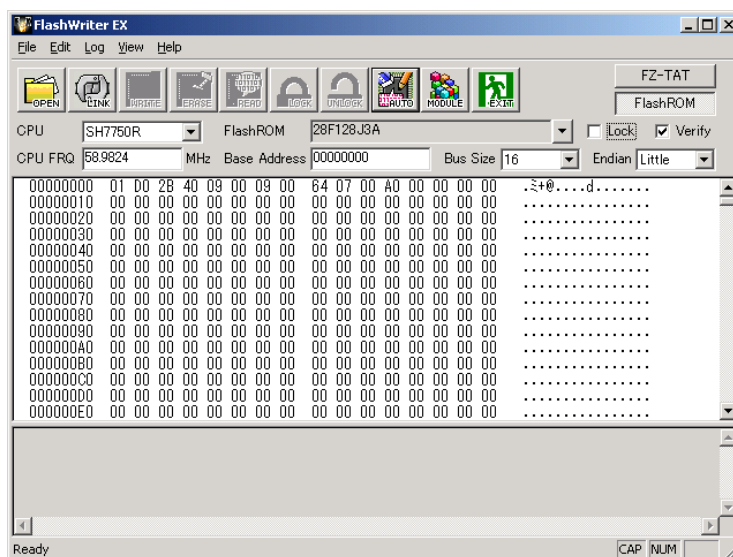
FlashWriter EX

File Edit Log View Help

OPEN LINK WRITE ERASE READ LOCK UNLOCK AUTO MODULE EXIT

FZ-TAT
FlashROM

CPU SH7750R FlashROM 28F128J3A Lock Verify

CPU FRQ 58.9824 MHz Base Address 00000000 Bus Size 16 Endian Little

00000000 01 D0 2B 40 09 00 09 00 64 07 00 A0 00 00 00 00 .ﾐ+@....d.......
00000010 00 00 00 00 00 00 00 00 00 00 00 00 00 00 00 00 ................
00000020 00 00 00 00 00 00 00 00 00 00 00 00 00 00 00 00 ................
00000030 00 00 00 00 00 00 00 00 00 00 00 00 00 00 00 00 ................
00000040 00 00 00 00 00 00 00 00 00 00 00 00 00 00 00 00 ................
00000050 00 00 00 00 00 00 00 00 00 00 00 00 00 00 00 00 ................
00000060 00 00 00 00 00 00 00 00 00 00 00 00 00 00 00 00 ................
00000070 00 00 00 00 00 00 00 00 00 00 00 00 00 00 00 00 ................
00000080 00 00 00 00 00 00 00 00 00 00 00 00 00 00 00 00 ................
00000090 00 00 00 00 00 00 00 00 00 00 00 00 00 00 00 00 ................
000000A0 00 00 00 00 00 00 00 00 00 00 00 00 00 00 00 00 ................
000000B0 00 00 00 00 00 00 00 00 00 00 00 00 00 00 00 00 ................
000000C0 00 00 00 00 00 00 00 00 00 00 00 00 00 00 00 00 ................
000000D0 00 00 00 00 00 00 00 00 00 00 00 00 00 00 00 00 ................
000000E0 00 00 00 00 00 00 00 00 00 00 00 00 00 00 00 00 ................

Ready CAP NUM